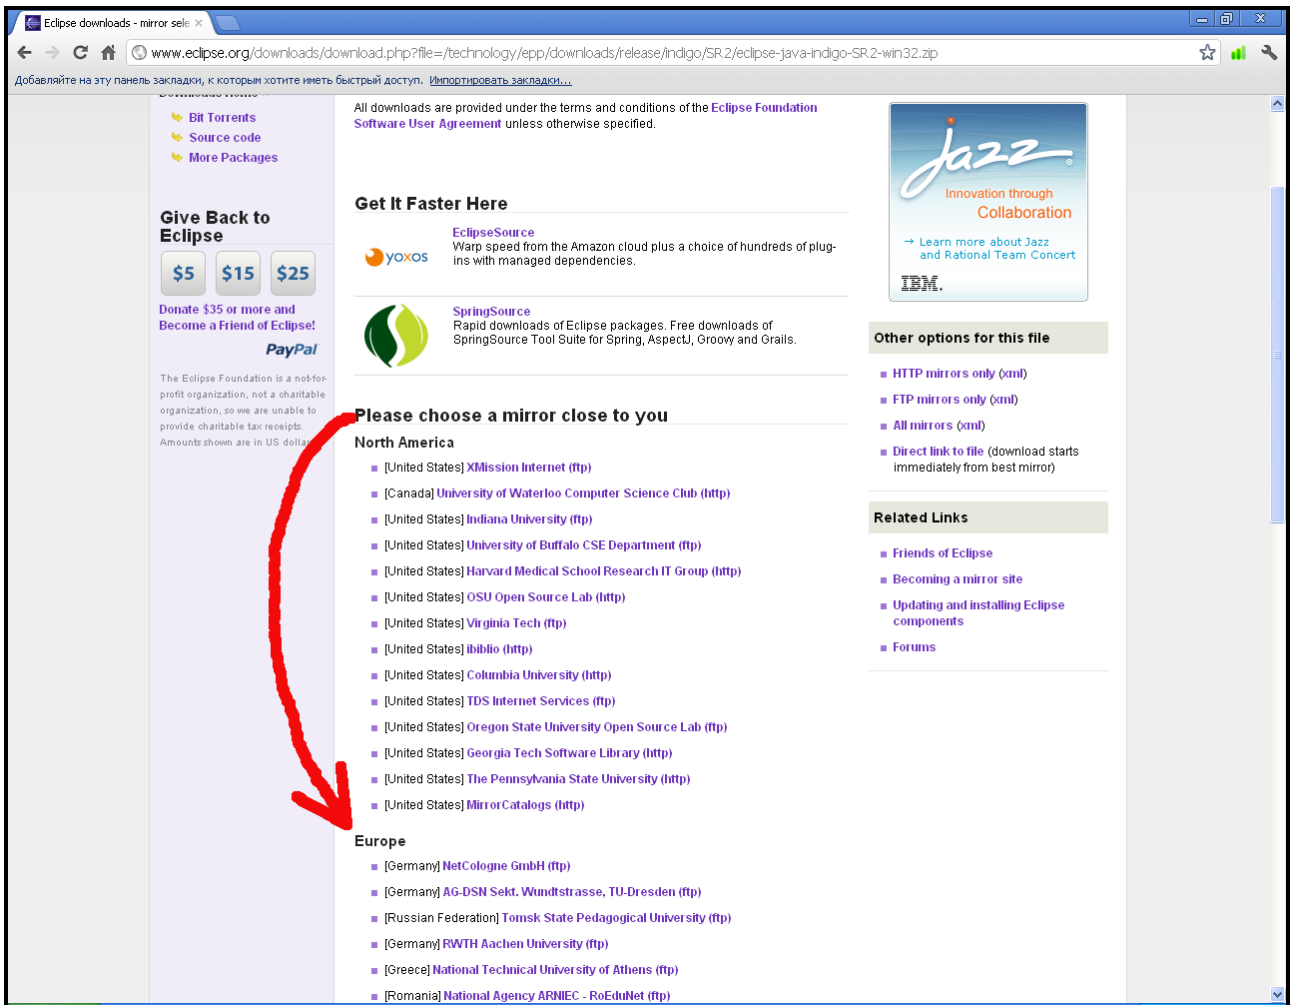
Eclipse downloads - mirror sele ×

www.eclipse.org/downloads/download.php?file=/technology/epp/downloads/release/indigo/SR2/eclipse-java-indigo-SR2-win32.zip

Добавляйте на эту панель закладки, к которым хотите иметь быстрый доступ. Импортировать закладки...

Bit Torrents
Source code
More Packages

Give Back to Eclipse

$5 $15 $25

Donate $35 or more and Become a Friend of Eclipse!

PayPal

The Eclipse Foundation is a not-for-profit organization, not a charitable organization, so we are unable to provide charitable tax receipts. Amounts shown are in US dolla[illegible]

All downloads are provided under the terms and conditions of the Eclipse Foundation Software User Agreement unless otherwise specified.

Get It Faster Here

yoxos

EclipseSource
Warp speed from the Amazon cloud plus a choice of hundreds of plug-ins with managed dependencies.

SpringSource
Rapid downloads of Eclipse packages. Free downloads of SpringSource Tool Suite for Spring, AspectJ, Groovy and Grails.

Please choose a mirror close to you

North America

[United States] XMission Internet (ftp)
[Canada] University of Waterloo Computer Science Club (http)
[United States] Indiana University (ftp)
[United States] University of Buffalo CSE Department (ftp)
[United States] Harvard Medical School Research IT Group (http)
[United States] OSU Open Source Lab (http)
[United States] Virginia Tech (ftp)
[United States] ibiblio (http)
[United States] Columbia University (http)
[United States] TDS Internet Services (ftp)
[United States] Oregon State University Open Source Lab (ftp)
[United States] Georgia Tech Software Library (http)
[United States] The Pennsylvania State University (http)
[United States] MirrorCatalogs (http)

Europe

[Germany] NetCologne GmbH (ftp)
[Germany] AG-DSN Sekt. Wundtstrasse, TU-Dresden (ftp)
[Russian Federation] Tomsk State Pedagogical University (ftp)
[Germany] RWTH Aachen University (ftp)
[Greece] National Technical University of Athens (ftp)
[Romania] National Agency ARNIEC - RoEduNet (ftp)

Jazz
Innovation through Collaboration
→ Learn more about Jazz and Rational Team Concert
IBM.

Other options for this file

HTTP mirrors only (xml)
FTP mirrors only (xml)
All mirrors (xml)
Direct link to file (download starts immediately from best mirror)

Related Links

Friends of Eclipse
Becoming a mirror site
Updating and installing Eclipse components
Forums